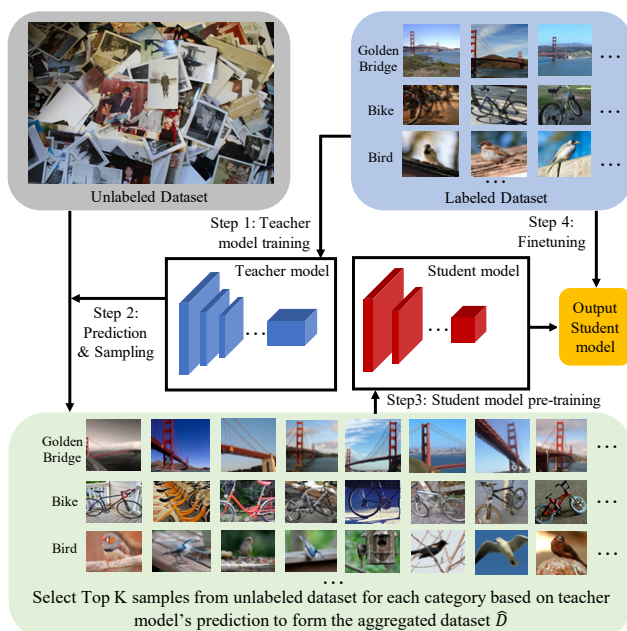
Unlabeled Dataset

Golden Bridge

Bike

Bird

…

…

Labeled Dataset

Step 1: Teacher model training

Step 4: Finetuning

Teacher model

Student model

Step 2: Prediction & Sampling

Output Student model

Step3: Student model pre-training

Golden Bridge

Bike

Bird

…

Select Top K samples from unlabeled dataset for each category based on teacher model's prediction to form the aggregated dataset $\widehat{D}$